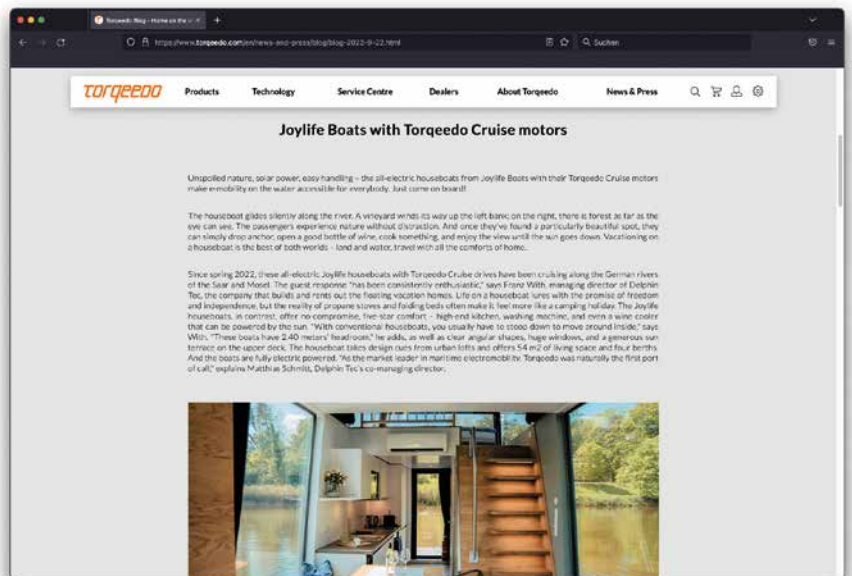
Torqeedo: Blog - Home on the w... ×

https://www.torqeedo.com/en/news-and-press/blog/blog-2022-9-22.html

Suchen

TORQEEDO Products Technology Service Centre Dealers About Torqeedo News & Press

Joylife Boats with Torqeedo Cruise motors

Unspoiled nature, solar power, easy handling – the all-electric houseboats from Joylife Boats with their Torqeedo Cruise motors make e-mobility on the water accessible for everybody. Just come on board!

The houseboat glides silently along the river. A vineyard winds its way up the left bank; on the right, there is forest as far as the eye can see. The passengers experience nature without distraction. And once they've found a particularly beautiful spot, they can simply drop anchor, open a good bottle of wine, cook something, and enjoy the view until the sun goes down. Vacationing on a houseboat is the best of both worlds – land and water, travel with all the comforts of home.

Since spring 2022, these all-electric Joylife houseboats with Torqeedo Cruise drives have been cruising along the German rivers of the Saar and Mosel. The guest response "has been consistently enthusiastic," says Franz With, managing director of Delphin Tec, the company that builds and rents out the floating vacation homes. Life on a houseboat lures with the promise of freedom and independence, but the reality of propane stoves and folding beds often make it feel more like a camping holiday. The Joylife houseboats, in contrast, offer no-compromise, five-star comfort – high-end kitchen, washing machine, and even a wine cooler that can be powered by the sun. "With conventional houseboats, you usually have to stoop down to move around inside," says With. "These boats have 2.40 meters' headroom," he adds, as well as clear angular shapes, huge windows, and a generous sun terrace on the upper deck. The houseboat takes design cues from urban lofts and offers 54 m2 of living space and four berths. And the boats are fully electric powered. "As the market leader in maritime electromobility, Torqeedo was naturally the first port of call," explains Matthias Schmitt, Delphin Tec's co-managing director.